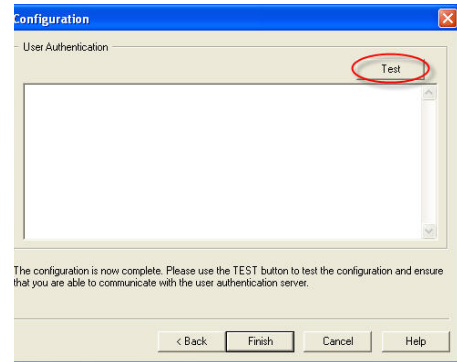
Configuration

User Authentication

Test

The configuration is now complete. Please use the TEST button to test the configuration and ensure that you are able to communicate with the user authentication server.

< Back

Finish

Cancel

Help